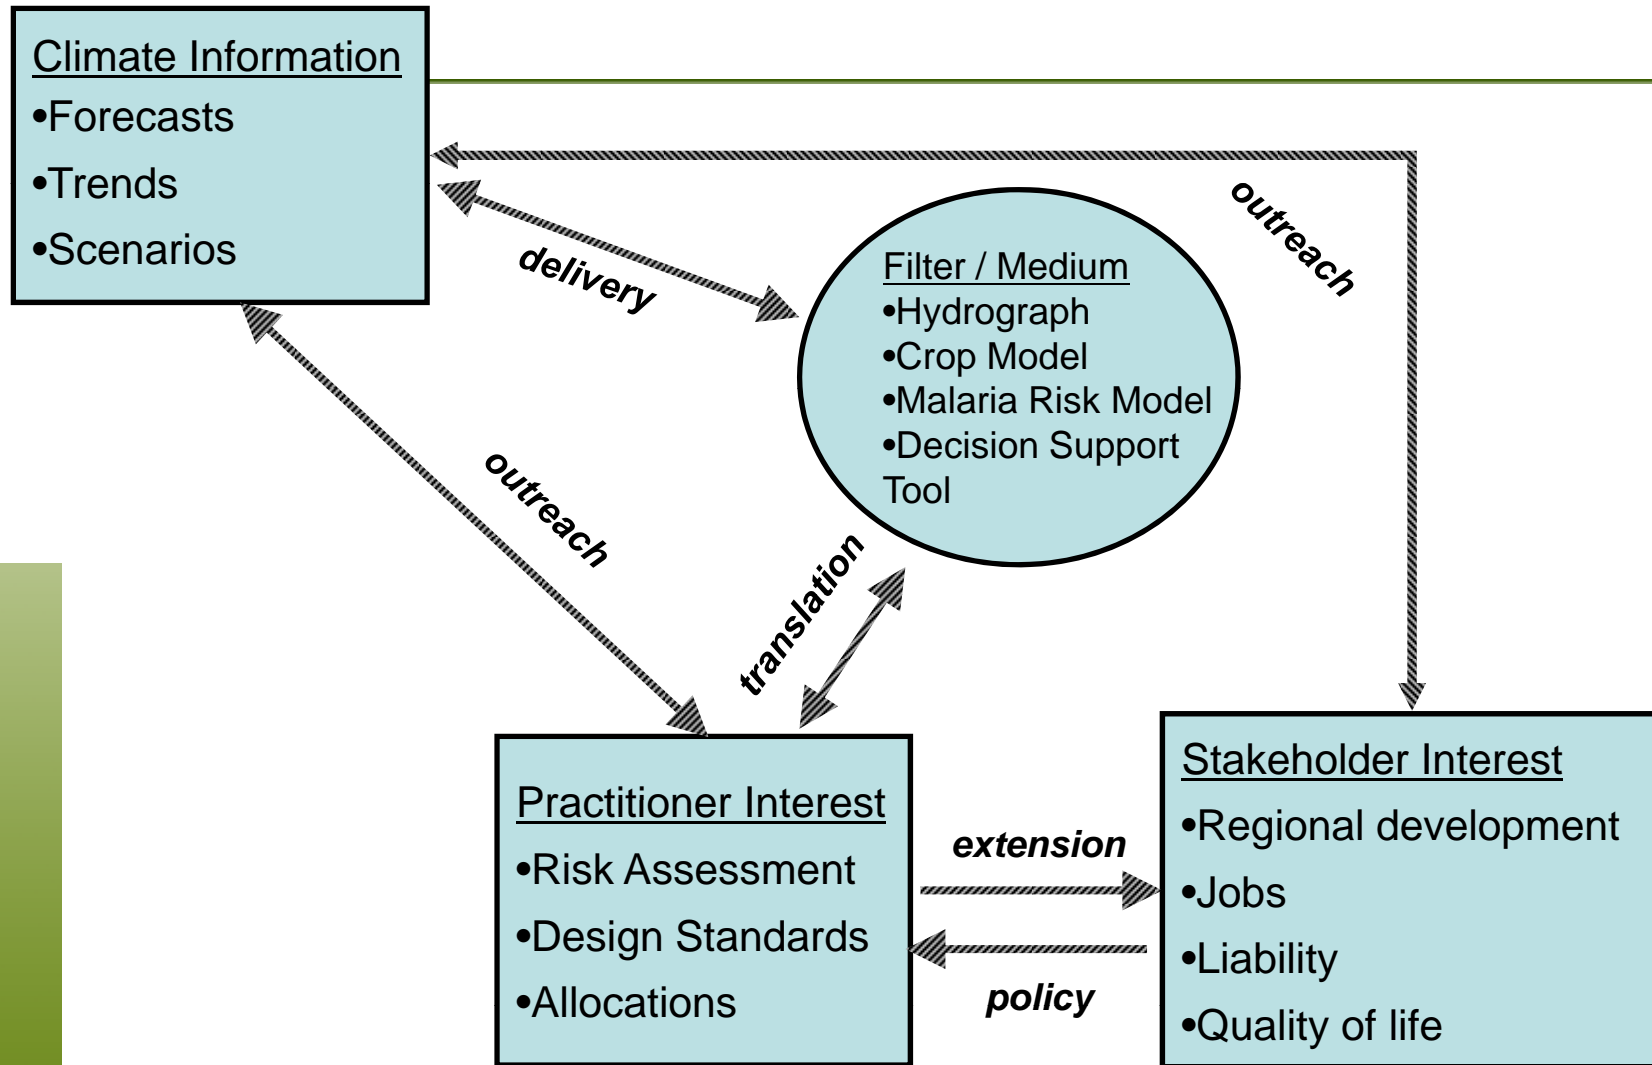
Climate Information
•Forecasts
•Trends
•Scenarios

delivery

outreach

Filter / Medium
•Hydrograph
•Crop Model
•Malaria Risk Model
•Decision Support Tool

outreach

translation

Practitioner Interest
•Risk Assessment
•Design Standards
•Allocations

extension

policy

Stakeholder Interest
•Regional development
•Jobs
•Liability
•Quality of life